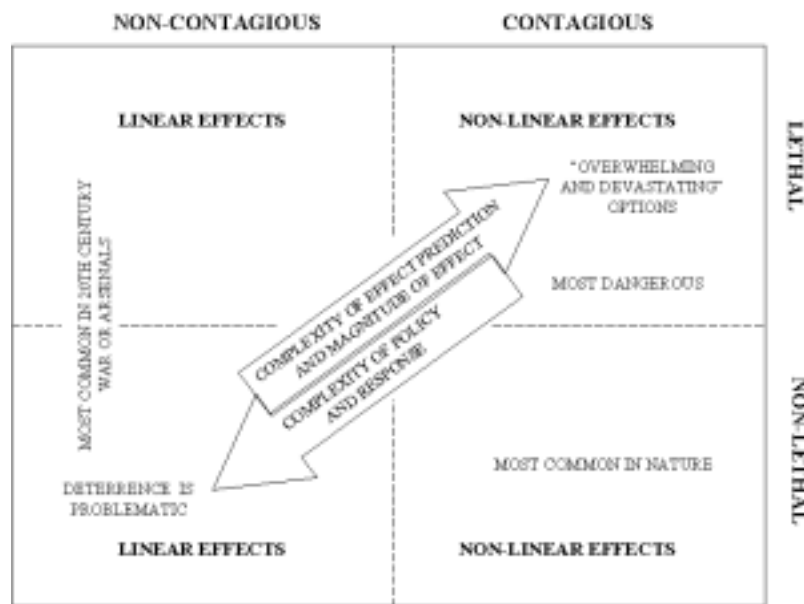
NON-CONTAGIOUS

CONTAGIOUS

LETHAL

NON-LETHAL

LINEAR EFFECTS

NON-LINEAR EFFECTS

MOST COMMON IN 20TH CENTURY WAR OR ARSENALS

"OVERWHELMING AND DEVASTATING" OPTIONS

COMPLEXITY OF EFFECT PREDICTION AND MAGNITUDE OF EFFECT

COMPLEXITY OF POLICY AND RESPONSE

MOST DANGEROUS

MOST COMMON IN NATURE

DETERRENCE IS PROBLEMATIC

LINEAR EFFECTS

NON-LINEAR EFFECTS